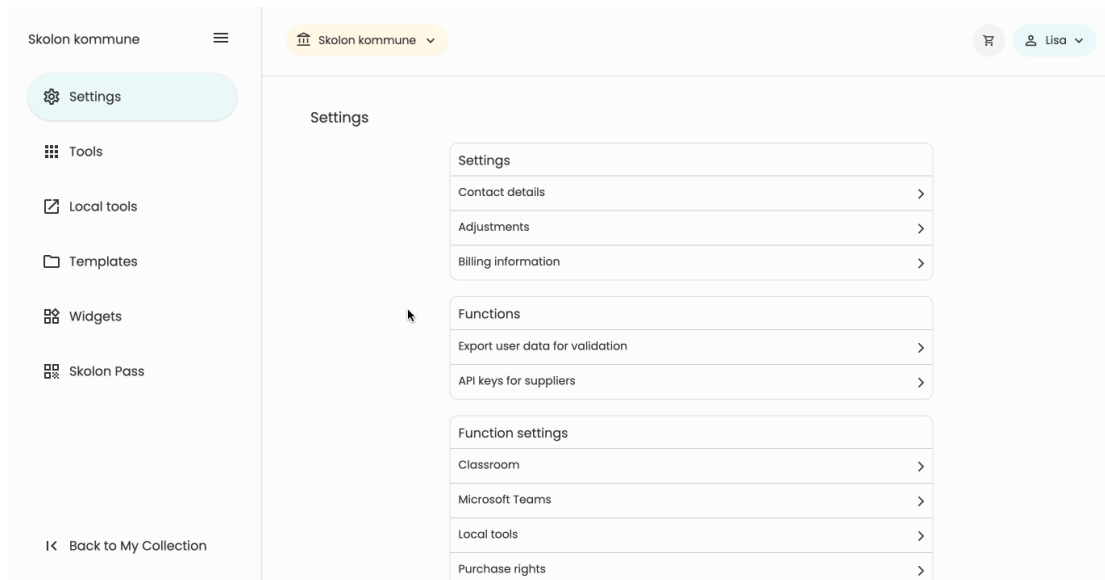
Skolon kommune

Settings

Tools

Local tools

Templates

Widgets

Skolon Pass

Back to My Collection

Skolon kommune

Lisa

Settings

Settings

Contact details

Adjustments

Billing information

Functions

Export user data for validation

API keys for suppliers

Function settings

Classroom

Microsoft Teams

Local tools

Purchase rights